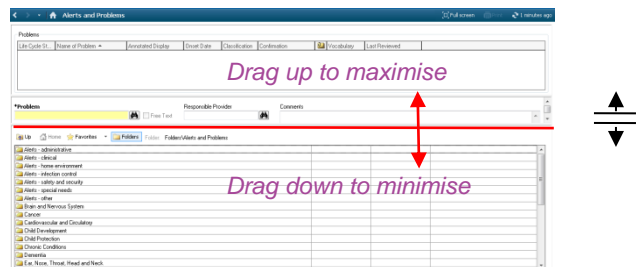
Alerts and Problems

Full screen 1 minutes ago

Problems

| Life Cycle St... | Name of Problem | Annotated Display | Onset Date | Classification | Confirmation | Vocabulary | Last Reviewed |
|---|---|---|---|---|---|---|---|

Drag up to maximise

*Problem

Free Text

Responsible Provider

Comments

Up Home Favorites Folders Folder: Folders\Alerts and Problems

Alerts - administrative
Alerts - clinical
Alerts - home environment
Alerts - infection control
Alerts - safety and security
Alerts - special needs
Alerts - other
Brain and Nervous System
Cancer
Cardiovascular and Circulatory
Child Development
Child Protection
Chronic Conditions
Dementia
Ear, Nose, Throat, Head and Neck

Drag down to minimise